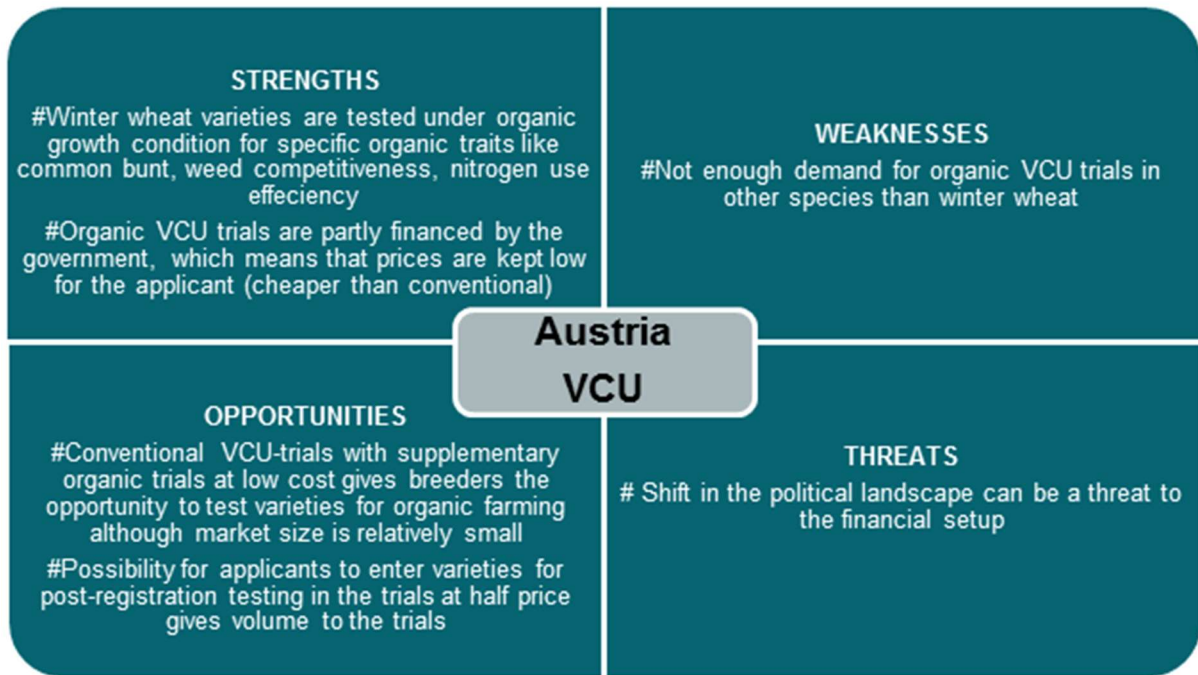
STRENGTHS

#Winter wheat varieties are tested under organic growth condition for specific organic traits like common bunt, weed competitiveness, nitrogen use effeciency

#Organic VCU trials are partly financed by the government, which means that prices are kept low for the applicant (cheaper than conventional)

WEAKNESSES

#Not enough demand for organic VCU trials in other species than winter wheat

Austria
VCU

OPPORTUNITIES

#Conventional VCU-trials with supplementary organic trials at low cost gives breeders the opportunity to test varieties for organic farming although market size is relatively small

#Possibility for applicants to enter varieties for post-registration testing in the trials at half price gives volume to the trials

THREATS

# Shift in the political landscape can be a threat to the financial setup